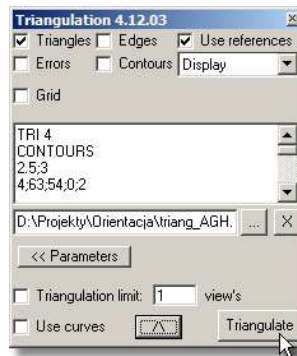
Triangulation 4.12.03
☑ Triangles ☐ Edges ☑ Use references
☐ Errors ☐ Contours Display
☐ Grid

TRI 4
CONTOURS
2.5;3
4;63;54;0;2

D:\Projekty\Orientacja\triang_AGH. ... X

<< Parameters

☐ Triangulation limit: 1 view's

☐ Use curves Triangulate